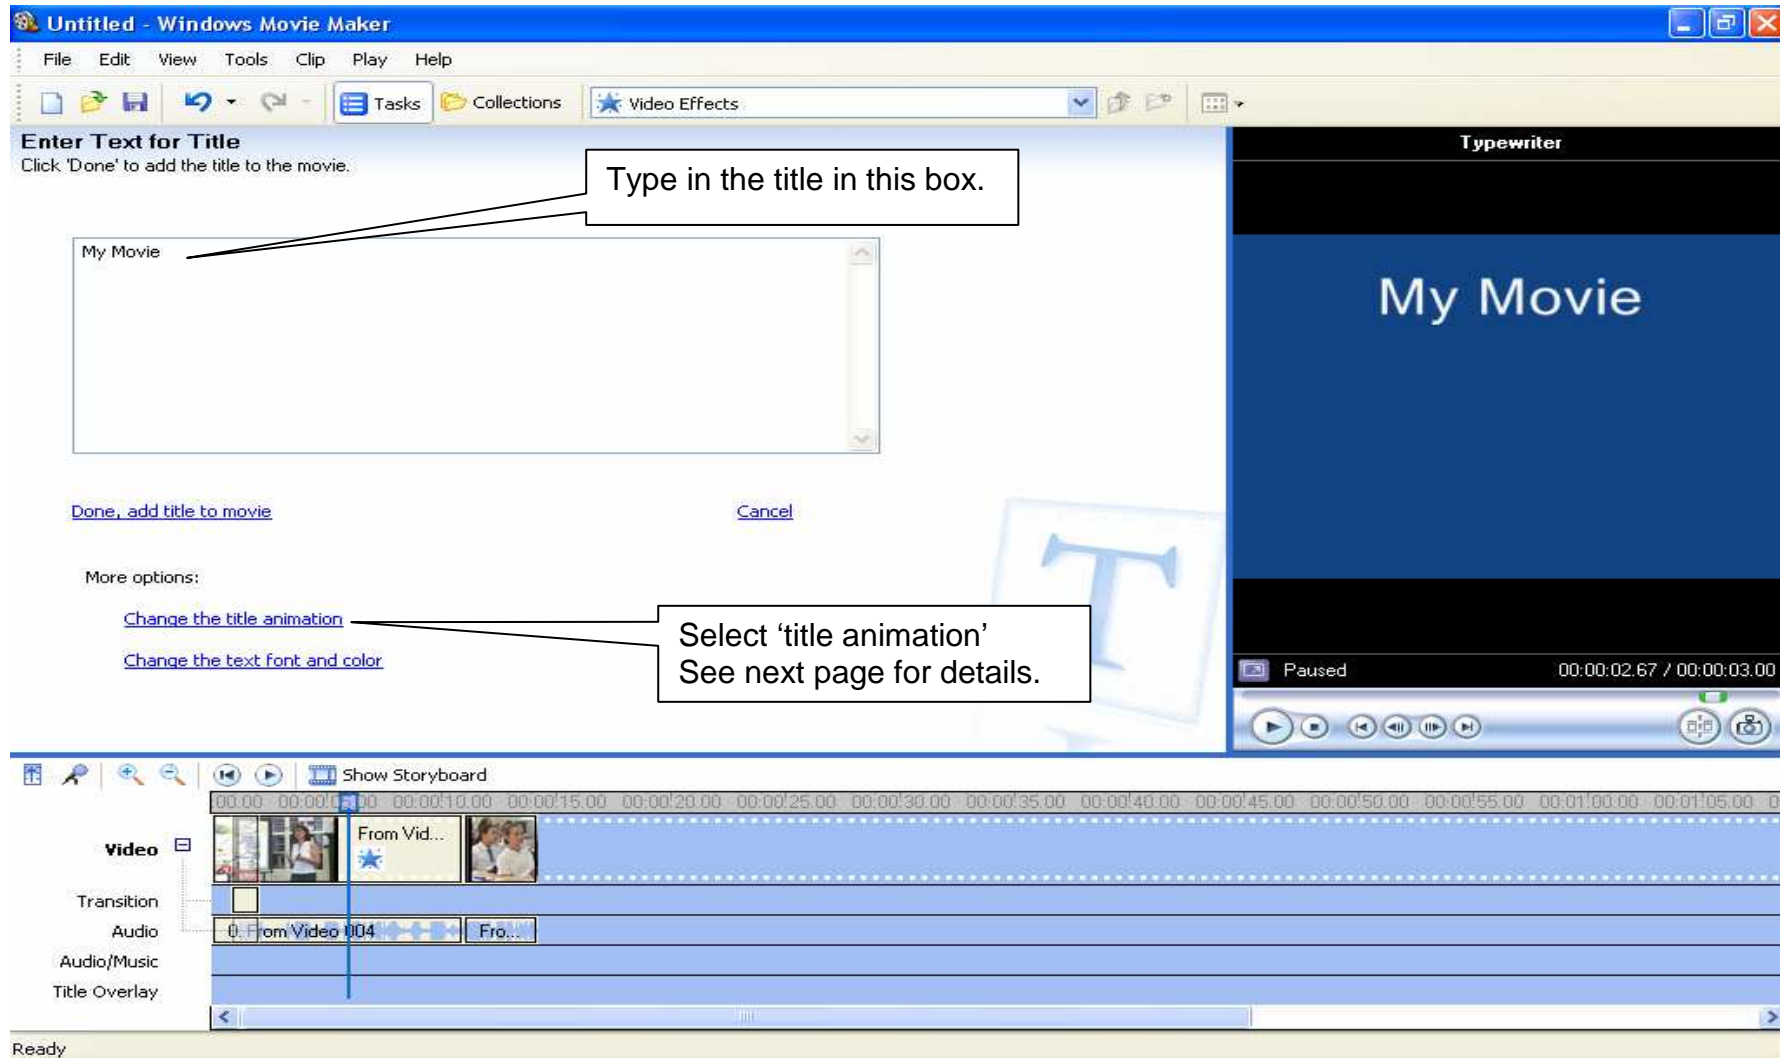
Untitled - Windows Movie Maker

File Edit View Tools Clip Play Help

Tasks Collections Video Effects

Enter Text for Title
Click 'Done' to add the title to the movie.

Type in the title in this box.

My Movie

Done, add title to movie

Cancel

More options:

Change the title animation

Change the text font and color

Select 'title animation'
See next page for details.

Typewriter

My Movie

Paused 00:00:02.67 / 00:00:03.00

Show Storyboard

00.00 00:00:0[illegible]00 00:00:10.00 00:00:15.00 00:00:20.00 00:00:25.00 00:00:30.00 00:00:35.00 00:00:40.00 00:00:45.00 00:00:50.00 00:00:55.00 00:01:00.00 00:01:05.00

Video

From Vid...

Transition

Audio

0. From Video 004

Fro...

Audio/Music

Title Overlay

Ready